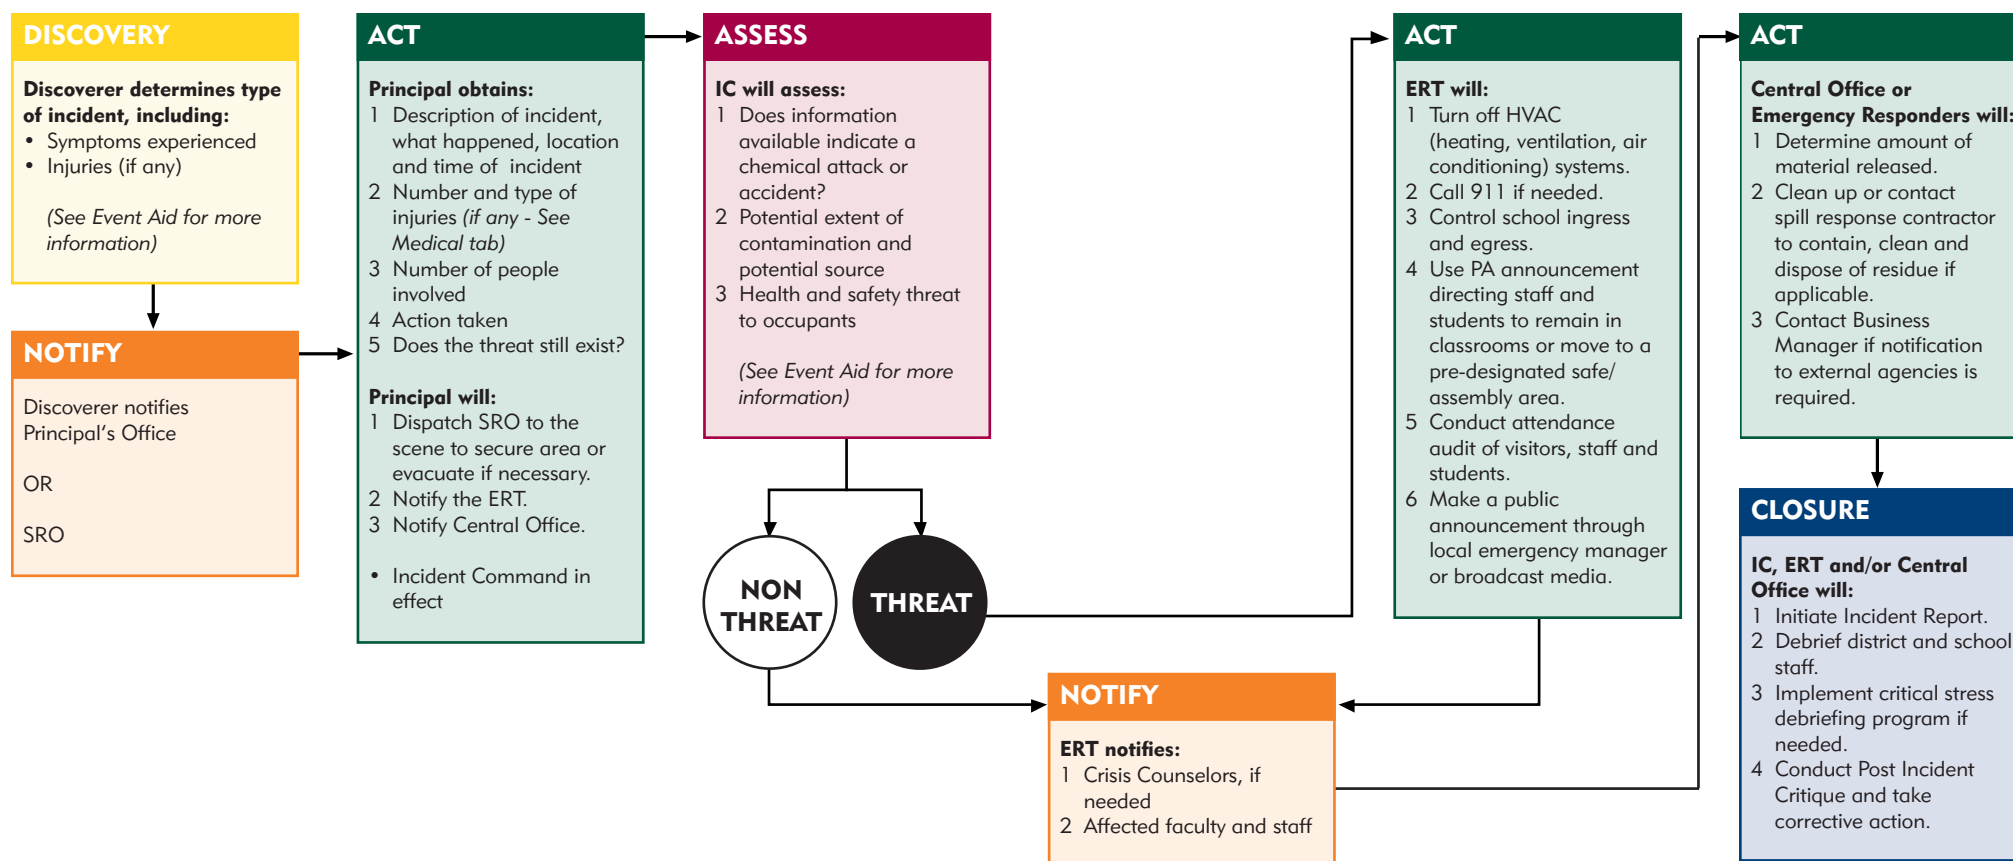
DISCOVERY

Discoverer determines type of incident, including:
• Symptoms experienced
• Injuries (if any)

(See Event Aid for more information)

NOTIFY

Discoverer notifies Principal's Office

OR

SRO

ACT

Principal obtains:
1 Description of incident, what happened, location and time of incident
2 Number and type of injuries (if any - See Medical tab)
3 Number of people involved
4 Action taken
5 Does the threat still exist?

Principal will:
1 Dispatch SRO to the scene to secure area or evacuate if necessary.
2 Notify the ERT.
3 Notify Central Office.

• Incident Command in effect

ASSESS

IC will assess:
1 Does information available indicate a chemical attack or accident?
2 Potential extent of contamination and potential source
3 Health and safety threat to occupants

(See Event Aid for more information)

NON THREAT

THREAT

ACT

ERT will:
1 Turn off HVAC (heating, ventilation, air conditioning) systems.
2 Call 911 if needed.
3 Control school ingress and egress.
4 Use PA announcement directing staff and students to remain in classrooms or move to a pre-designated safe/ assembly area.
5 Conduct attendance audit of visitors, staff and students.
6 Make a public announcement through local emergency manager or broadcast media.

NOTIFY

ERT notifies:
1 Crisis Counselors, if needed
2 Affected faculty and staff

ACT

Central Office or Emergency Responders will:
1 Determine amount of material released.
2 Clean up or contact spill response contractor to contain, clean and dispose of residue if applicable.
3 Contact Business Manager if notification to external agencies is required.

CLOSURE

IC, ERT and/or Central Office will:
1 Initiate Incident Report.
2 Debrief district and school staff.
3 Implement critical stress debriefing program if needed.
4 Conduct Post Incident Critique and take corrective action.